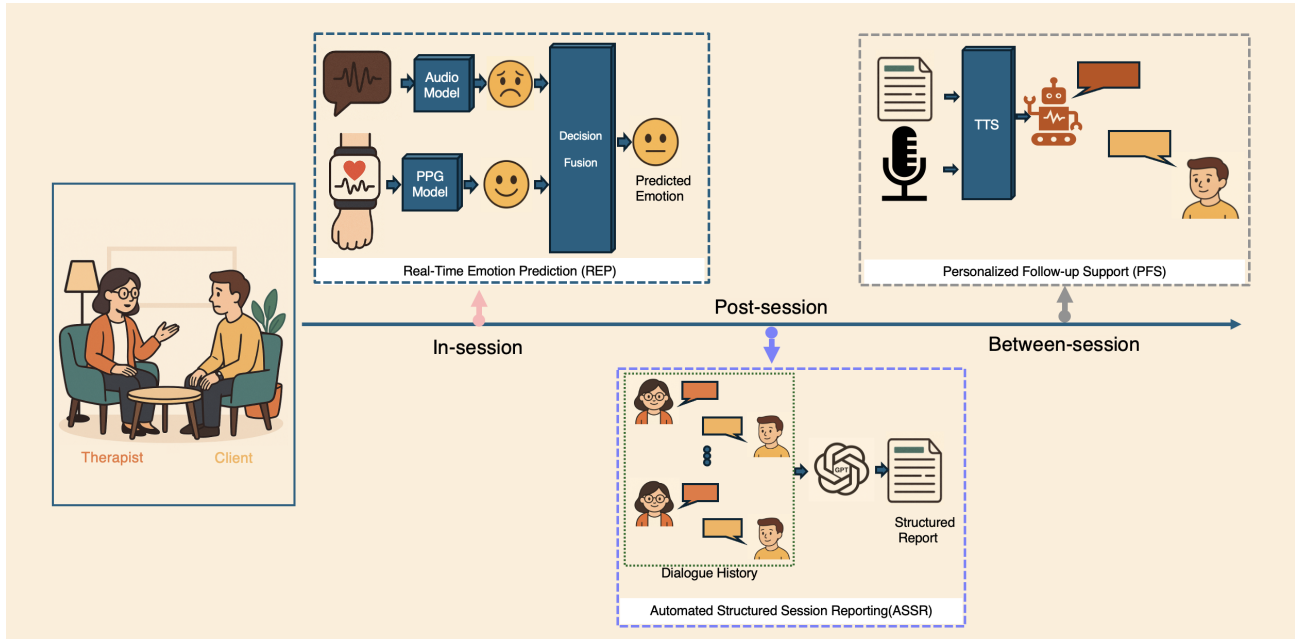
Audio Model

PPG Model

Decision Fusion

Predicted Emotion

Real-Time Emotion Prediction (REP)

TTS

Personalized Follow-up Support (PFS)

Post-session

In-session

Between-session

Therapist

Client

GPT

Structured Report

Dialogue History

Automated Structured Session Reporting(ASSR)